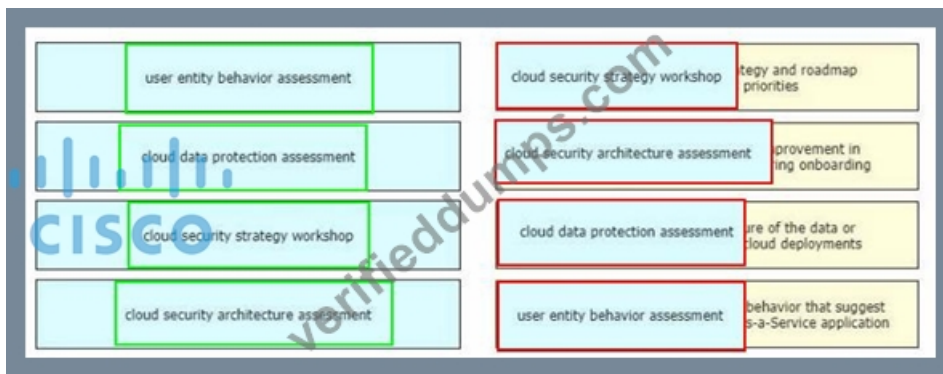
user entity behavior assessment

cloud data protection assessment

cloud security strategy workshop

cloud security architecture assessment

cloud security strategy workshop

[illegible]tegy and roadmap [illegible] priorities

cloud security architecture assessment

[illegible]provement in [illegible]ing onboarding

cloud data protection assessment

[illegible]re of the data or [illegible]loud deployments

user entity behavior assessment

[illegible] behavior that suggest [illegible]s-a-Service application

CISCO

verifieddumps.com